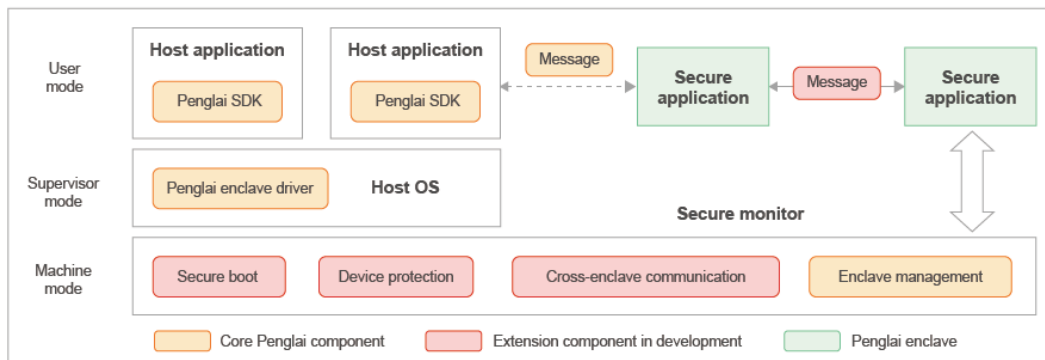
User mode

Host application

Penglai SDK

Host application

Penglai SDK

Message

Secure application

Message

Secure application

Supervisor mode

Penglai enclave driver

Host OS

Secure monitor

Machine mode

Secure boot

Device protection

Cross-enclave communication

Enclave management

Core Penglai component

Extension component in development

Penglai enclave